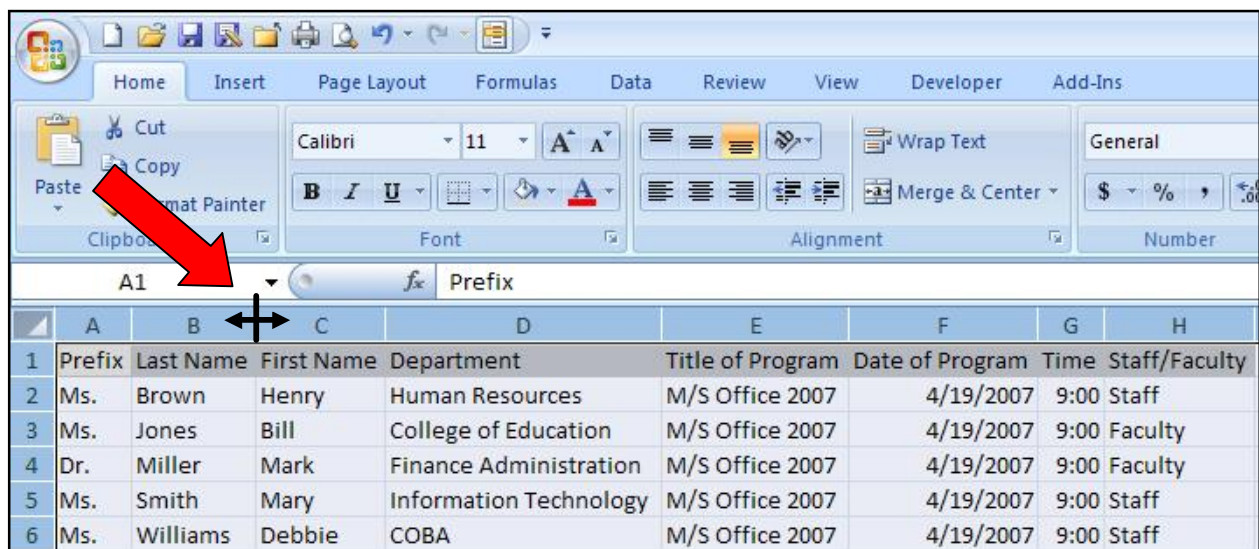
Home Insert Page Layout Formulas Data Review View Developer Add-Ins

Cut
Copy
Paste
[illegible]mat Painter
Clipbo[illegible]

Calibri 11
B I U
Font

Wrap Text
Merge & Center
Alignment

General
$ %
Number

A1
$f_x$ Prefix

| | A | B | C | D | E | F | G | H |
|---|---|---|---|---|---|---|---|---|
| 1 | Prefix | Last Name | First Name | Department | Title of Program | Date of Program | Time | Staff/Faculty |
| 2 | Ms. | Brown | Henry | Human Resources | M/S Office 2007 | 4/19/2007 | 9:00 | Staff |
| 3 | Ms. | Jones | Bill | College of Education | M/S Office 2007 | 4/19/2007 | 9:00 | Faculty |
| 4 | Dr. | Miller | Mark | Finance Administration | M/S Office 2007 | 4/19/2007 | 9:00 | Faculty |
| 5 | Ms. | Smith | Mary | Information Technology | M/S Office 2007 | 4/19/2007 | 9:00 | Staff |
| 6 | Ms. | Williams | Debbie | COBA | M/S Office 2007 | 4/19/2007 | 9:00 | Staff |